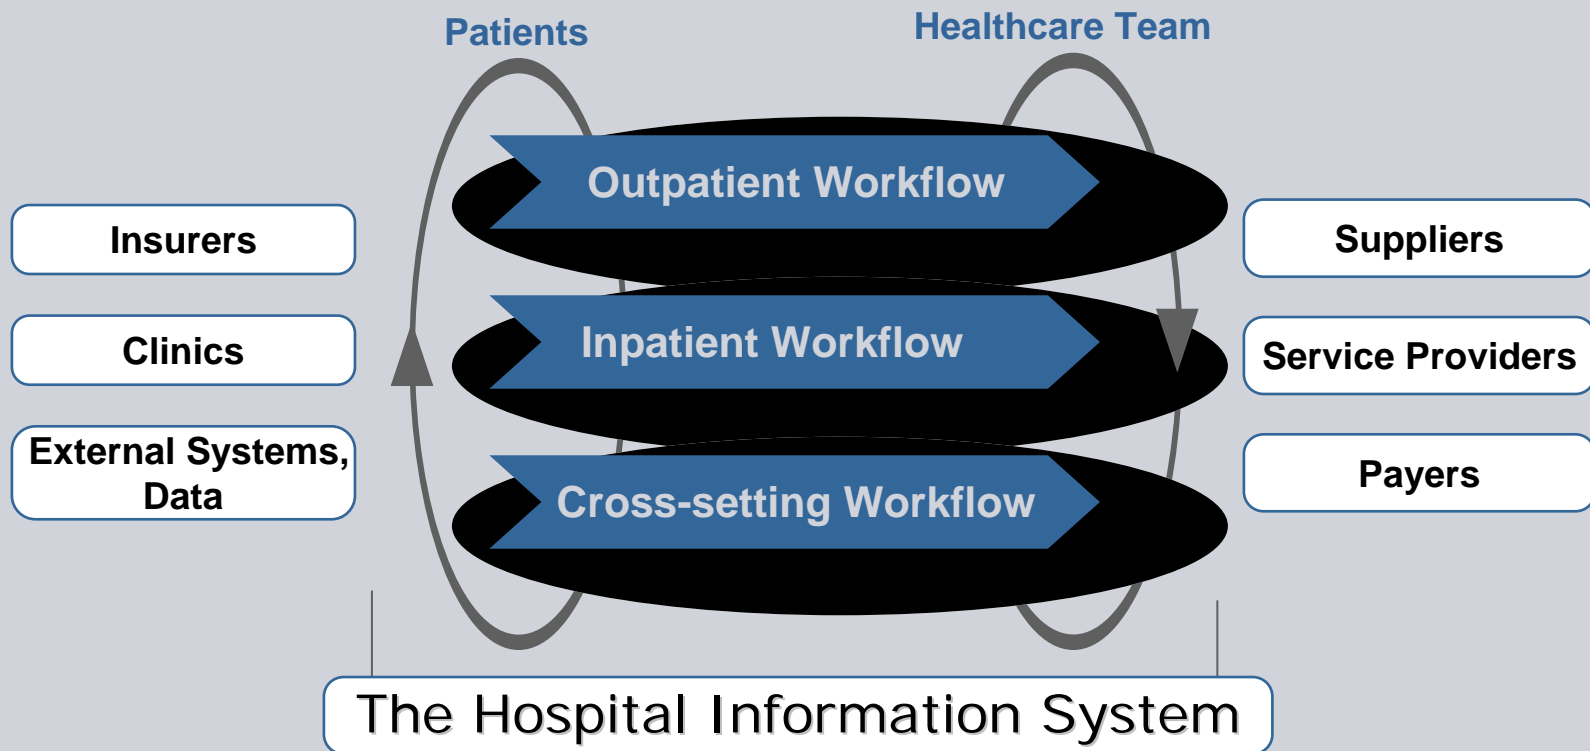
Patients

Healthcare Team

Insurers

Clinics

External Systems, Data

Outpatient Workflow

Inpatient Workflow

Cross-setting Workflow

Suppliers

Service Providers

Payers

The Hospital Information System